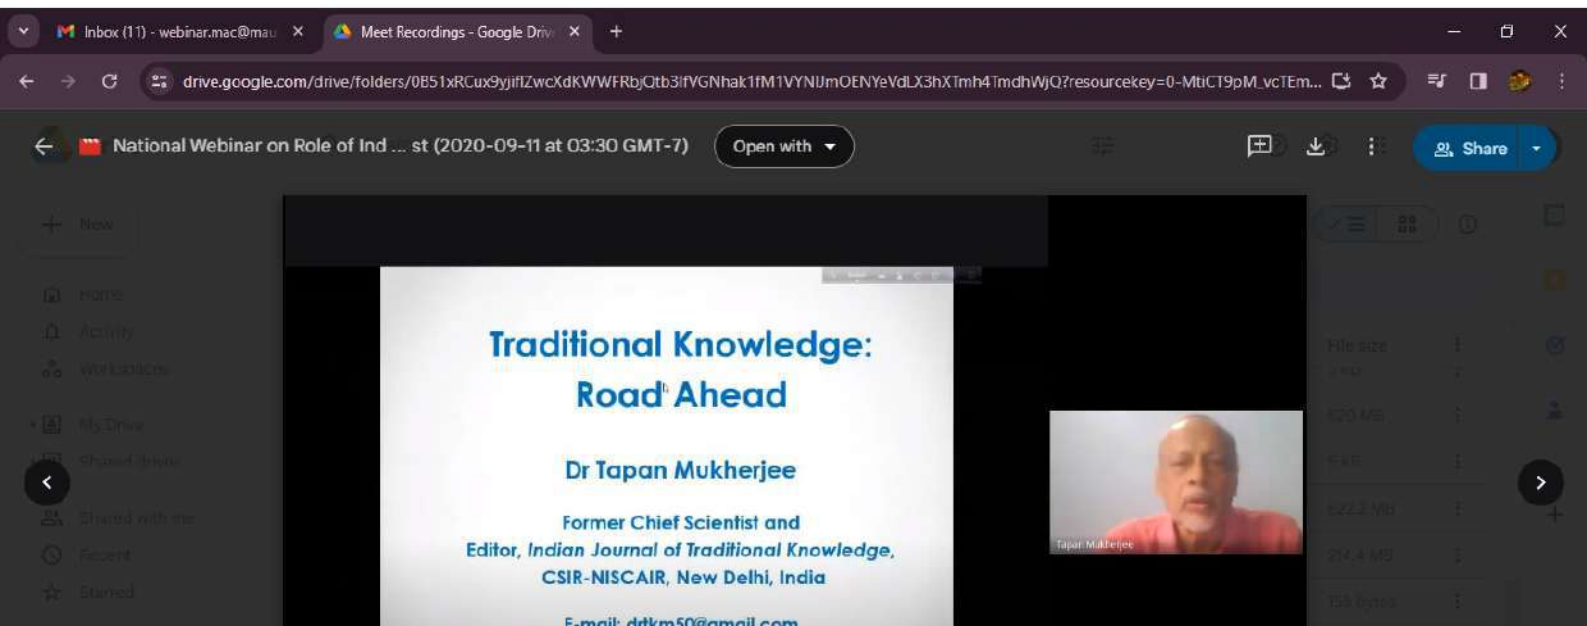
Inbox (11) - webinar.mac@mau ×
Meet Recordings - Google Driv ×
+

drive.google.com/drive/folders/0B51xRCux9yjifIZwcXdKWWFRbjQtb3lfVGNhak1fM1VYNlJmOENYeVdLX3hXTmh4TmdhWjQ?resourcekey=0-MtiCT9pM_vcTEm...

National Webinar on Role of Ind ... st (2020-09-11 at 03:30 GMT-7)
Open with
Share

New
Home
Activity
Workspaces
My Drive
Shared drives
Shared with me
Recent
Starred

File size

Traditional Knowledge: Road Ahead

Dr Tapan Mukherjee

Former Chief Scientist and Editor, Indian Journal of Traditional Knowledge, CSIR-NISCAIR, New Delhi, India

E-mail: drtkm50@gmail.com

Tapan Mukherjee